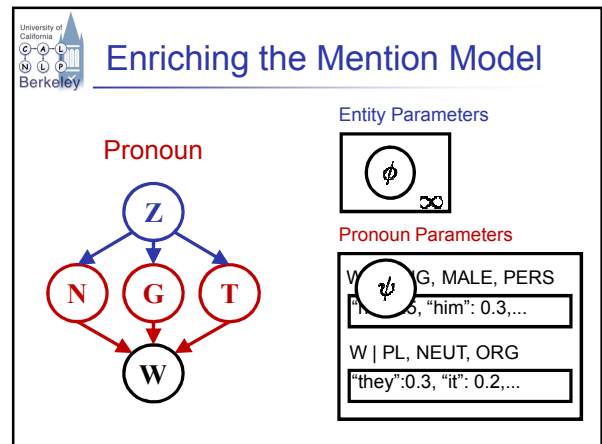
University of California
C A L
N L P
Berkeley

Enriching the Mention Model

Pronoun

Z

N G T

W

Entity Parameters

$\phi$

$\infty$

Pronoun Parameters

W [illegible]G, MALE, PERS

$\psi$

"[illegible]", "him": 0.3,...

W | PL, NEUT, ORG

"they":0.3, "it": 0.2,...